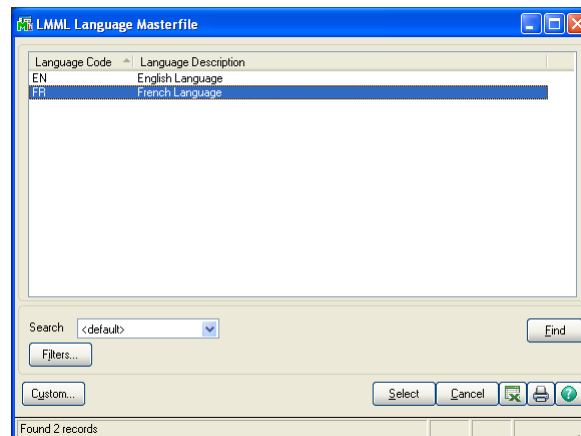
LMML Language Masterfile

| Language Code | Language Description |
|---|---|
| EN | English Language |
| FR | French Language |

Search <default>

Find

Filters...

Custom...

Select Cancel

Found 2 records